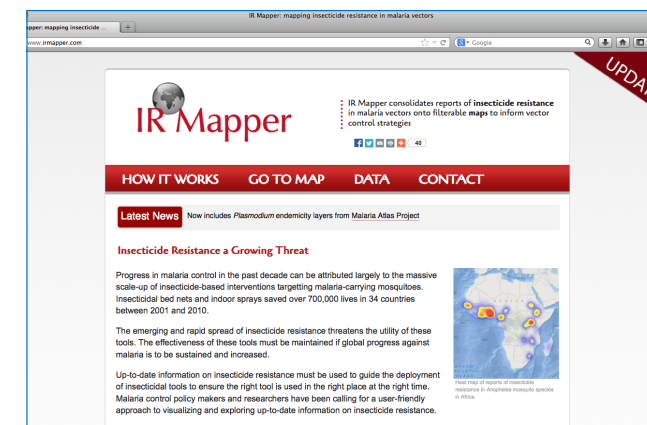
IR Mapper: mapping insecticide resistance in malaria vectors

pper: mapping insecticide ...

www.irmapper.com

Google

UPDA

IR Mapper

IR Mapper consolidates reports of insecticide resistance in malaria vectors onto filterable maps to inform vector control strategies

46

HOW IT WORKS GO TO MAP DATA CONTACT

Latest News Now includes Plasmodium endemicity layers from Malaria Atlas Project

Insecticide Resistance a Growing Threat

Progress in malaria control in the past decade can be attributed largely to the massive scale-up of insecticide-based interventions targetting malaria-carrying mosquitoes. Insecticidal bed nets and indoor sprays saved over 700,000 lives in 34 countries between 2001 and 2010.

The emerging and rapid spread of insecticide resistance threatens the utility of these tools. The effectiveness of these tools must be maintained if global progress against malaria is to be sustained and increased.

Up-to-date information on insecticide resistance must be used to guide the deployment of insecticidal tools to ensure the right tool is used in the right place at the right time. Malaria control policy makers and researchers have been calling for a user-friendly approach to visualizing and exploring up-to-date information on insecticide resistance.

Heat map of reports of insecticide resistance in Anopheles mosquito species in Africa.